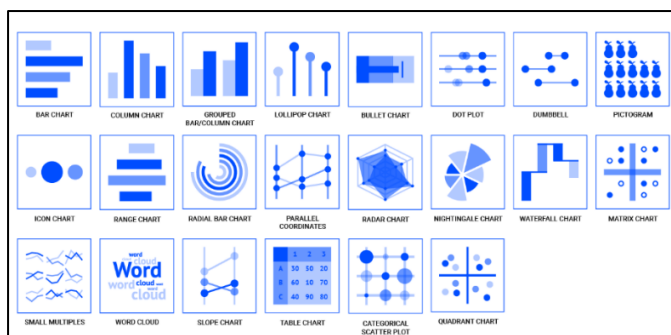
BAR CHART
COLUMN CHART
GROUPED BAR/COLUMN CHART
LOLLIPOP CHART
BULLET CHART
DOT PLOT
DUMBBELL
PICTOGRAM

ICON CHART
RANGE CHART
RADIAL BAR CHART
PARALLEL COORDINATES
RADAR CHART
NIGHTINGALE CHART
WATERFALL CHART
MATRIX CHART

word
Word
word cloud
cloud
word

| | | | |
|---|---|---|---|
| A | 50 | 10 | 20 |
| B | 60 | 50 | 70 |
| C | 40 | 90 | 80 |

SMALL MULTIPLES
WORD CLOUD
SLOPE CHART
TABLE CHART
CATEGORICAL SCATTER PLOT
QUADRANT CHART